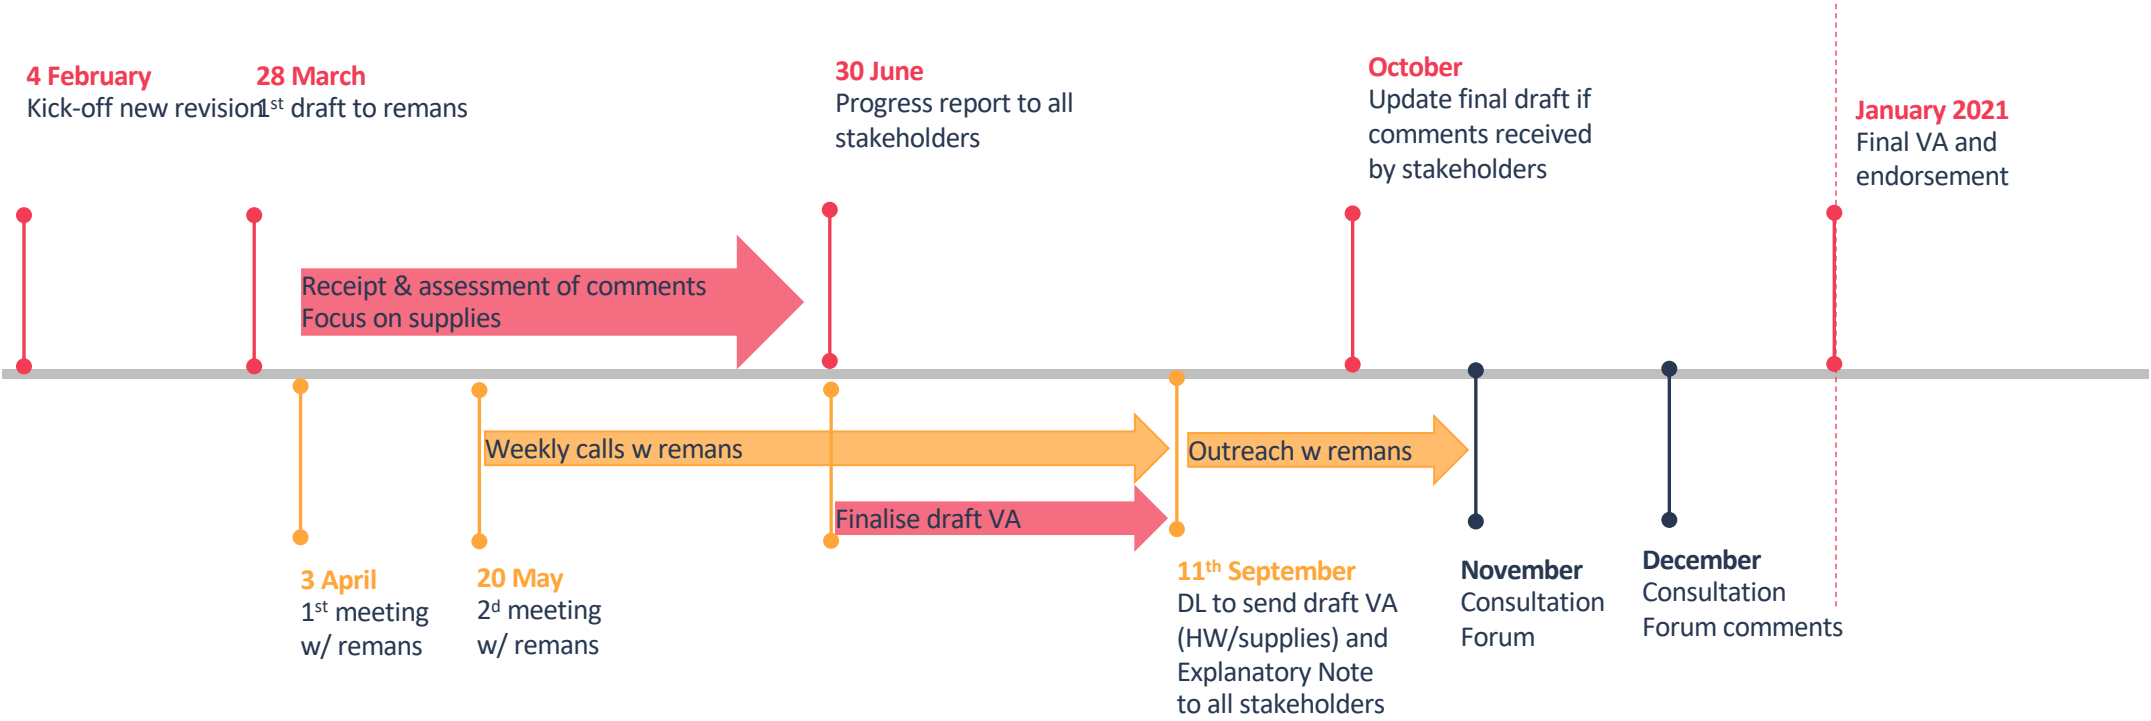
4 February
Kick-off new revision

28 March
1$^{st}$ draft to remans

30 June
Progress report to all stakeholders

October
Update final draft if comments received by stakeholders

January 2021
Final VA and endorsement

Receipt & assessment of comments
Focus on supplies

Weekly calls w remans

Outreach w remans

Finalise draft VA

3 April
1$^{st}$ meeting w/ remans

20 May
2$^{d}$ meeting w/ remans

11$^{th}$ September
DL to send draft VA (HW/supplies) and Explanatory Note to all stakeholders

November
Consultation Forum

December
Consultation Forum comments